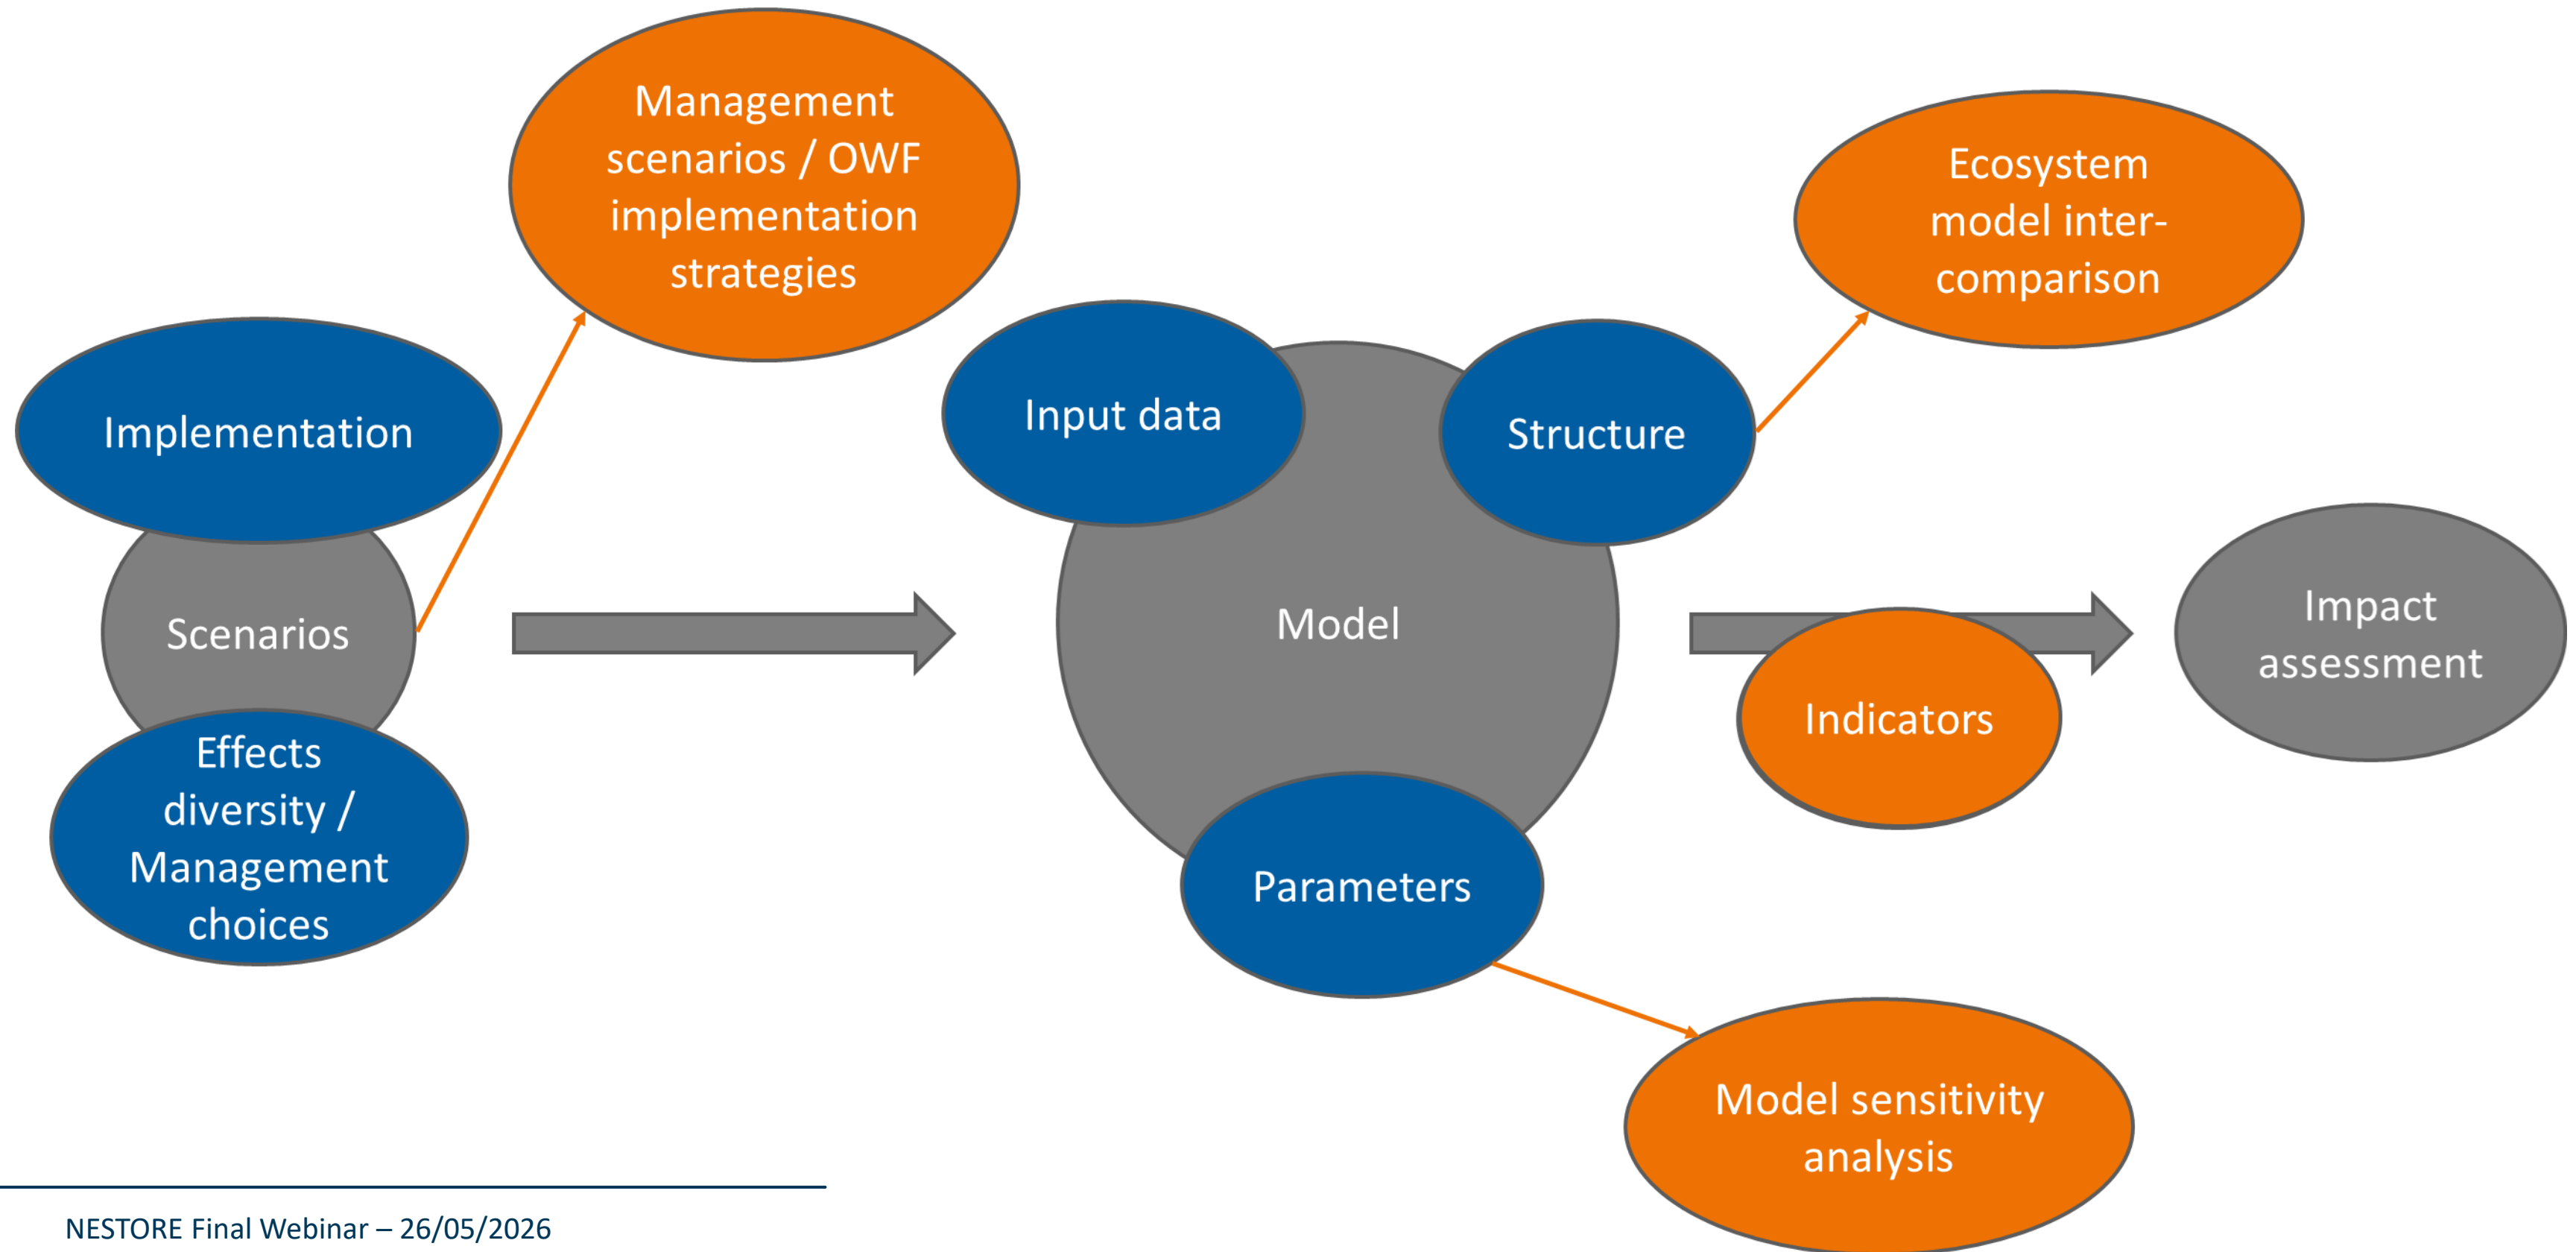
Management scenarios / OWF implementation strategies

Implementation

Scenarios

Effects diversity / Management choices

Input data

Model

Structure

Parameters

Ecosystem model inter-comparison

Indicators

Impact assessment

Model sensitivity analysis

NESTORE Final Webinar – 26/05/2026